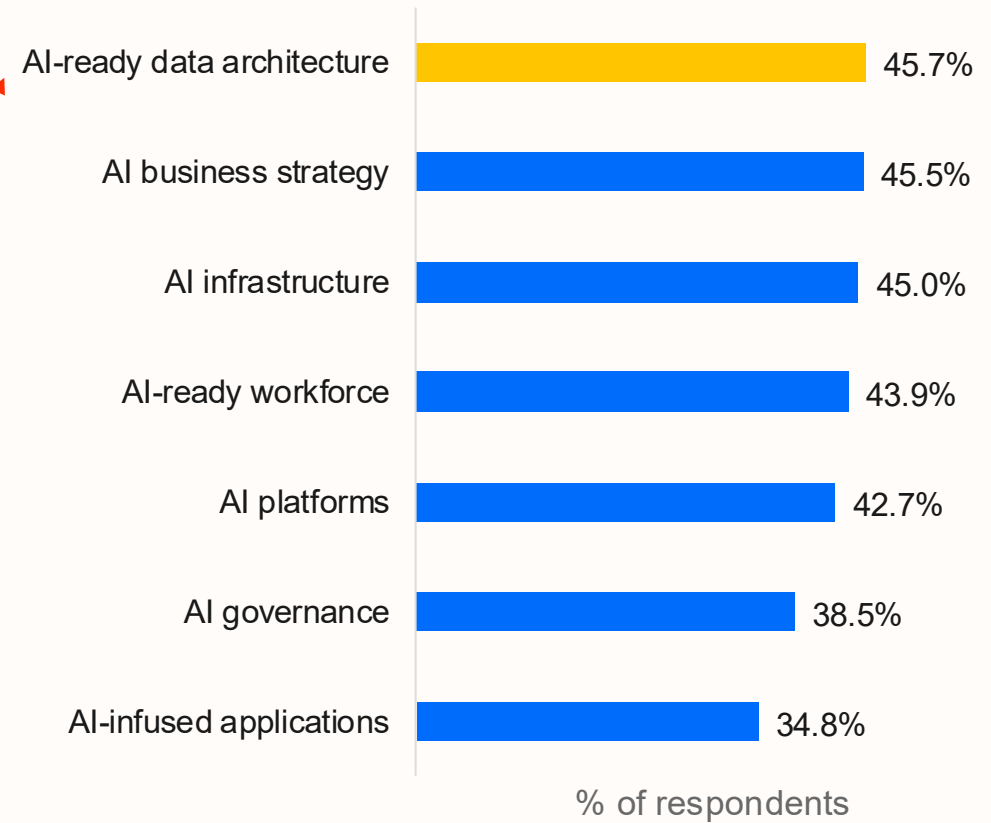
| | |
|---|---|
| AI-ready data architecture | 45.7% |
| AI business strategy | 45.5% |
| AI infrastructure | 45.0% |
| AI-ready workforce | 43.9% |
| AI platforms | 42.7% |
| AI governance | 38.5% |
| AI-infused applications | 34.8% |

% of respondents